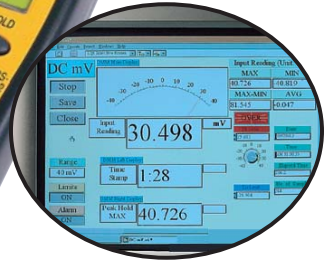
OLD

DC mV

Stop

Save

Close

Range
40 mV

Limits
ON

Alarm
ON

-40 -30 -20 -10 0 10 20 30 40

Input Reading

30.498

mV

Time Stamp

1:28

Peak Hold MAX

40.726

Input Reading (Unit

MAX

MIN

80.726

-10.819

MAX-MIN

AVG

81.545

-0.047

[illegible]